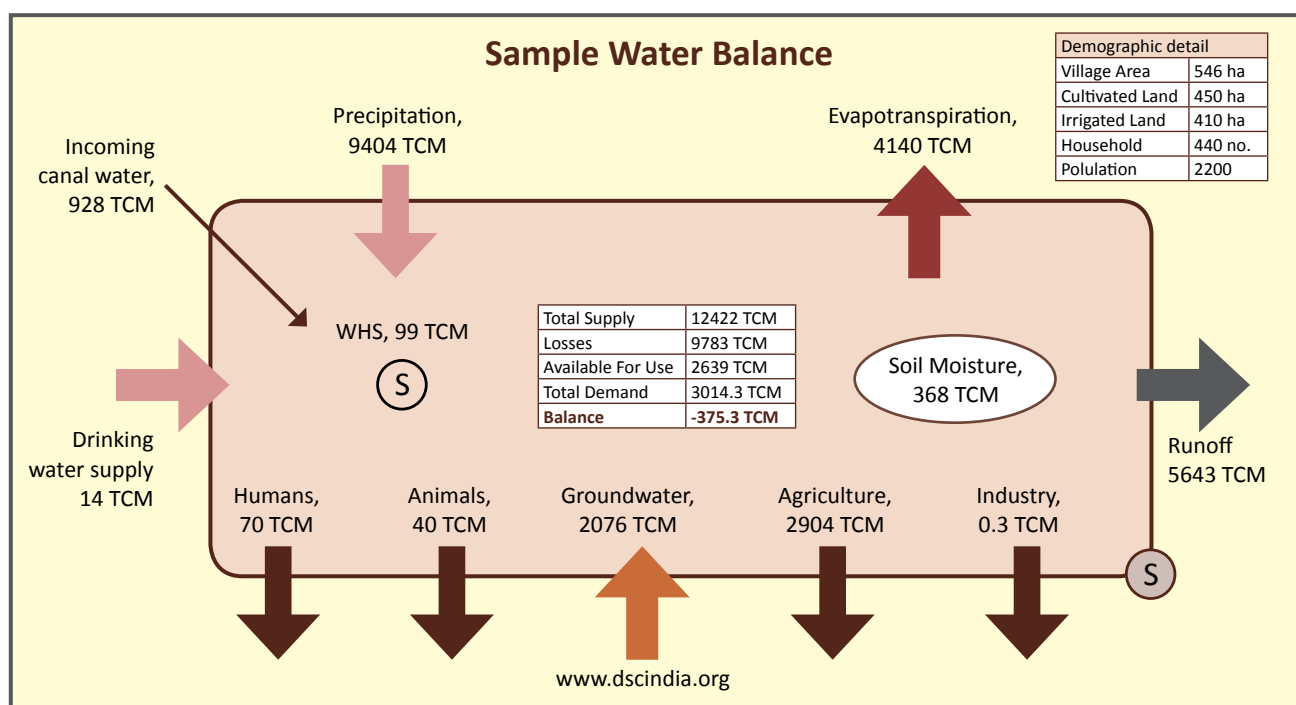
Sample Water Balance

| Demographic detail | |
|---|---|
| Village Area | 546 ha |
| Cultivated Land | 450 ha |
| Irrigated Land | 410 ha |
| Household | 440 no. |
| Polulation | 2200 |

Incoming canal water, 928 TCM

Precipitation, 9404 TCM

Evapotranspiration, 4140 TCM

WHS, 99 TCM

S

| Total Supply | 12422 TCM |
|---|---|
| Losses | 9783 TCM |
| Available For Use | 2639 TCM |
| Total Demand | 3014.3 TCM |
| Balance | -375.3 TCM |

Soil Moisture, 368 TCM

Drinking water supply 14 TCM

Runoff 5643 TCM

Humans, 70 TCM

Animals, 40 TCM

Groundwater, 2076 TCM

Agriculture, 2904 TCM

Industry, 0.3 TCM

S

www.dscindia.org